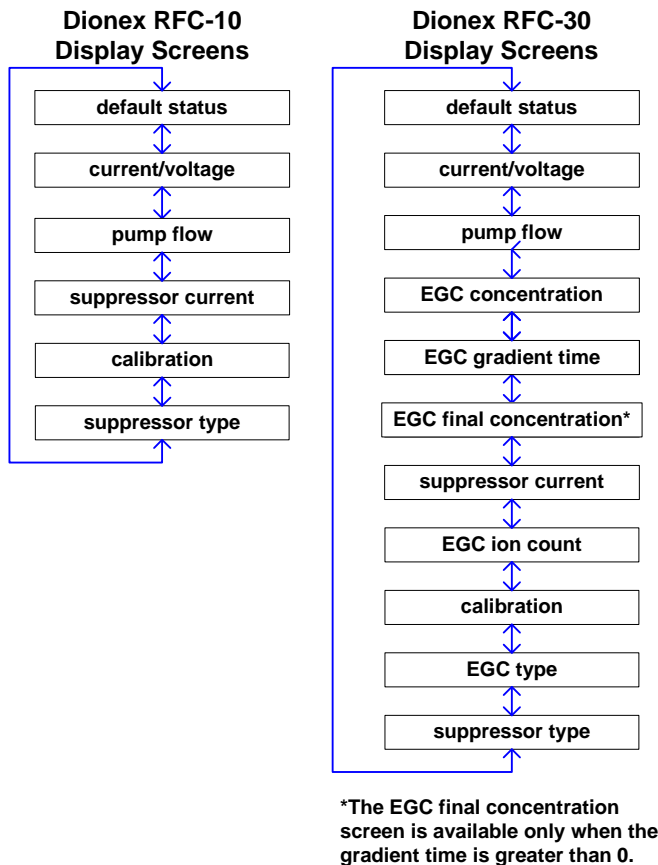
Dionex RFC-10 Display Screens

default status

current/voltage

pump flow

suppressor current

calibration

suppressor type

Dionex RFC-30 Display Screens

default status

current/voltage

pump flow

EGC concentration

EGC gradient time

EGC final concentration*

suppressor current

EGC ion count

calibration

EGC type

suppressor type

*The EGC final concentration screen is available only when the gradient time is greater than 0.